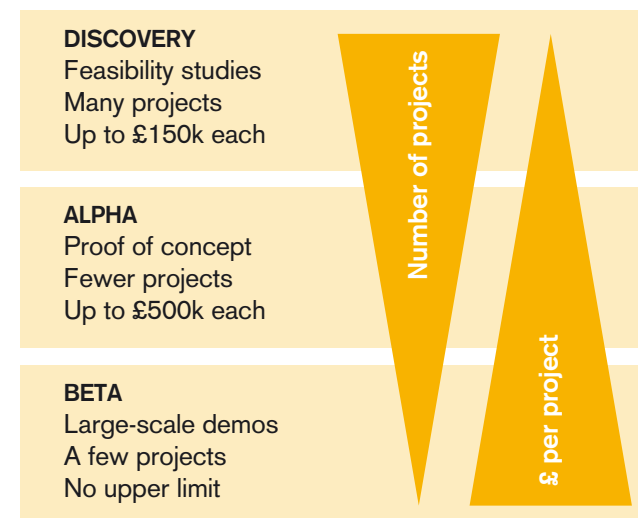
DISCOVERY
Feasibility studies
Many projects
Up to £150k each

ALPHA
Proof of concept
Fewer projects
Up to £500k each

BETA
Large-scale demos
A few projects
No upper limit

Number of projects

£ per project